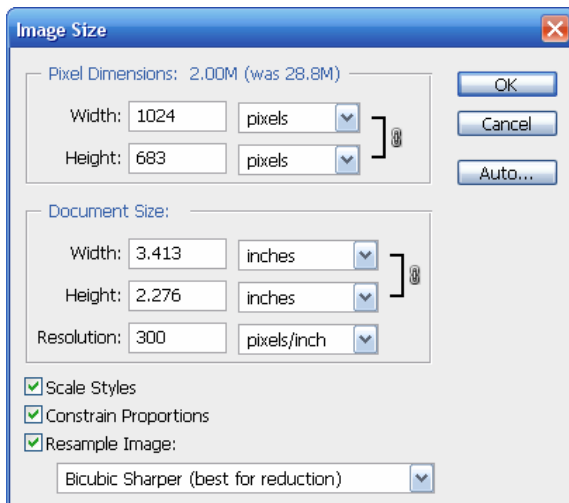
Image Size

Pixel Dimensions: 2.00M (was 28.8M)

Width: 1024 pixels
Height: 683 pixels

OK
Cancel
Auto...

Document Size:

Width: 3.413 inches
Height: 2.276 inches
Resolution: 300 pixels/inch

Scale Styles
Constrain Proportions
Resample Image:
Bicubic Sharper (best for reduction)